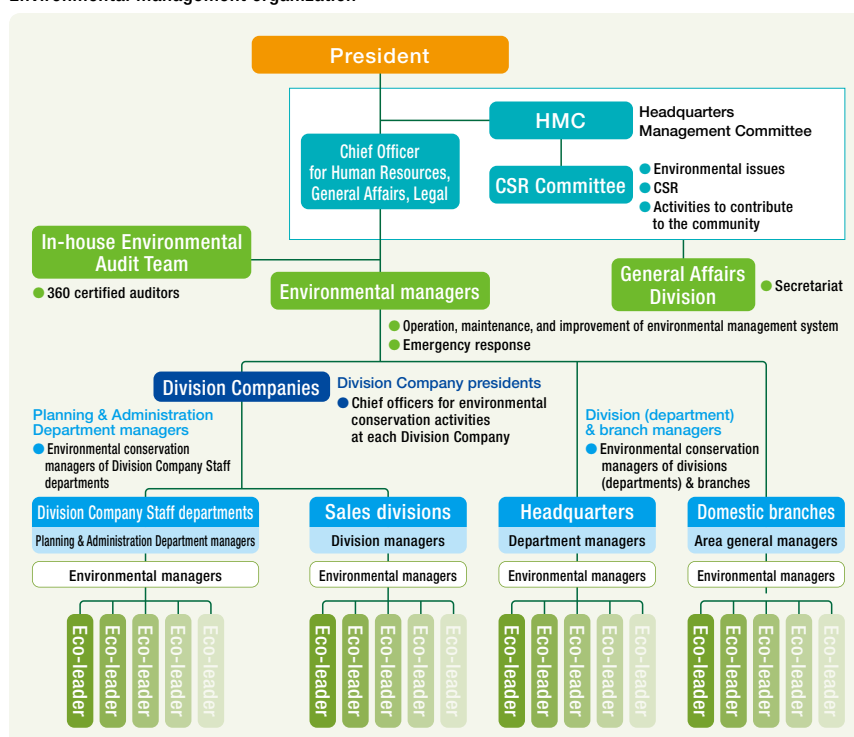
Environmental management organization

President

HMC

Headquarters Management Committee

Chief Officer for Human Resources, General Affairs, Legal

CSR Committee

Environmental issues
CSR
Activities to contribute to the community

In-house Environmental Audit Team

360 certified auditors

Environmental managers

General Affairs Division

Secretariat

Operation, maintenance, and improvement of environmental management system
Emergency response

Division Companies

Division Company presidents

Chief officers for environmental conservation activities at each Division Company

Planning & Administration Department managers

Environmental conservation managers of Division Company Staff departments

Division (department) & branch managers

Environmental conservation managers of divisions (departments) & branches

Division Company Staff departments
Planning & Administration Department managers
Environmental managers
Eco-leader
Eco-leader
Eco-leader
Eco-leader
Eco-leader

Sales divisions
Division managers
Environmental managers
Eco-leader
Eco-leader
Eco-leader
Eco-leader
Eco-leader

Headquarters
Department managers
Environmental managers
Eco-leader
Eco-leader
Eco-leader
Eco-leader
Eco-leader

Domestic branches
Area general managers
Environmental managers
Eco-leader
Eco-leader
Eco-leader
Eco-leader
Eco-leader